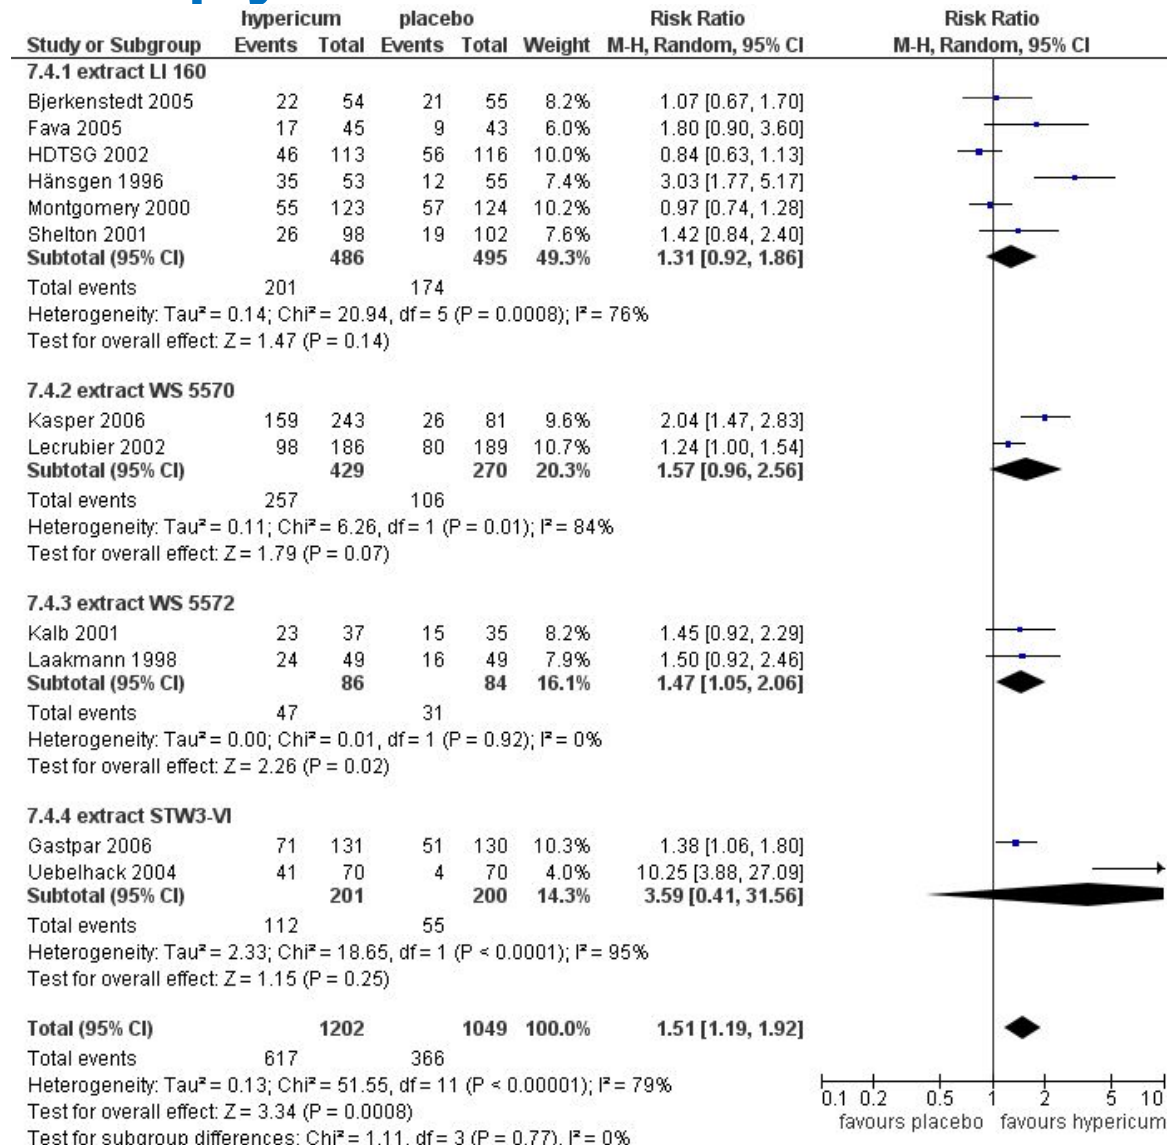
| Study or Subgroup | hypericum Events | hypericum Total | placebo Events | placebo Total | Weight | Risk Ratio M-H, Random, 95% CI |
|---|---|---|---|---|---|---|
| **7.4.1 extract LI 160** | | | | | | |
| Bjerkenstedt 2005 | 22 | 54 | 21 | 55 | 8.2% | 1.07 [0.67, 1.70] |
| Fava 2005 | 17 | 45 | 9 | 43 | 6.0% | 1.80 [0.90, 3.60] |
| HDTSG 2002 | 46 | 113 | 56 | 116 | 10.0% | 0.84 [0.63, 1.13] |
| Hänsgen 1996 | 35 | 53 | 12 | 55 | 7.4% | 3.03 [1.77, 5.17] |
| Montgomery 2000 | 55 | 123 | 57 | 124 | 10.2% | 0.97 [0.74, 1.28] |
| Shelton 2001 | 26 | 98 | 19 | 102 | 7.6% | 1.42 [0.84, 2.40] |
| **Subtotal (95% CI)** | | **486** | | **495** | **49.3%** | **1.31 [0.92, 1.86]** |
| Total events | 201 | | 174 | | | |

Heterogeneity: Tau² = 0.14; Chi² = 20.94, df = 5 (P = 0.0008); I² = 76%
Test for overall effect: Z = 1.47 (P = 0.14)

| Study or Subgroup | hypericum Events | hypericum Total | placebo Events | placebo Total | Weight | Risk Ratio M-H, Random, 95% CI |
|---|---|---|---|---|---|---|
| **7.4.2 extract WS 5570** | | | | | | |
| Kasper 2006 | 159 | 243 | 26 | 81 | 9.6% | 2.04 [1.47, 2.83] |
| Lecrubier 2002 | 98 | 186 | 80 | 189 | 10.7% | 1.24 [1.00, 1.54] |
| **Subtotal (95% CI)** | | **429** | | **270** | **20.3%** | **1.57 [0.96, 2.56]** |
| Total events | 257 | | 106 | | | |

Heterogeneity: Tau² = 0.11; Chi² = 6.26, df = 1 (P = 0.01); I² = 84%
Test for overall effect: Z = 1.79 (P = 0.07)

| Study or Subgroup | hypericum Events | hypericum Total | placebo Events | placebo Total | Weight | Risk Ratio M-H, Random, 95% CI |
|---|---|---|---|---|---|---|
| **7.4.3 extract WS 5572** | | | | | | |
| Kalb 2001 | 23 | 37 | 15 | 35 | 8.2% | 1.45 [0.92, 2.29] |
| Laakmann 1998 | 24 | 49 | 16 | 49 | 7.9% | 1.50 [0.92, 2.46] |
| **Subtotal (95% CI)** | | **86** | | **84** | **16.1%** | **1.47 [1.05, 2.06]** |
| Total events | 47 | | 31 | | | |

Heterogeneity: Tau² = 0.00; Chi² = 0.01, df = 1 (P = 0.92); I² = 0%
Test for overall effect: Z = 2.26 (P = 0.02)

| Study or Subgroup | hypericum Events | hypericum Total | placebo Events | placebo Total | Weight | Risk Ratio M-H, Random, 95% CI |
|---|---|---|---|---|---|---|
| **7.4.4 extract STW3-VI** | | | | | | |
| Gastpar 2006 | 71 | 131 | 51 | 130 | 10.3% | 1.38 [1.06, 1.80] |
| Uebelhack 2004 | 41 | 70 | 4 | 70 | 4.0% | 10.25 [3.88, 27.09] |
| **Subtotal (95% CI)** | | **201** | | **200** | **14.3%** | **3.59 [0.41, 31.56]** |
| Total events | 112 | | 55 | | | |

Heterogeneity: Tau² = 2.33; Chi² = 18.65, df = 1 (P < 0.0001); I² = 95%
Test for overall effect: Z = 1.15 (P = 0.25)

| | | | | | | |
|---|---|---|---|---|---|---|
| **Total (95% CI)** | | **1202** | | **1049** | **100.0%** | **1.51 [1.19, 1.92]** |
| Total events | 617 | | 366 | | | |

Heterogeneity: Tau² = 0.13; Chi² = 51.55, df = 11 (P < 0.00001); I² = 79%
Test for overall effect: Z = 3.34 (P = 0.0008)
Test for subgroup differences: Chi² = 1.11, df = 3 (P = 0.77), I² = 0%

Risk Ratio
M-H, Random, 95% CI
0.1 0.2 0.5 1 2 5 10
favours placebo favours hypericum